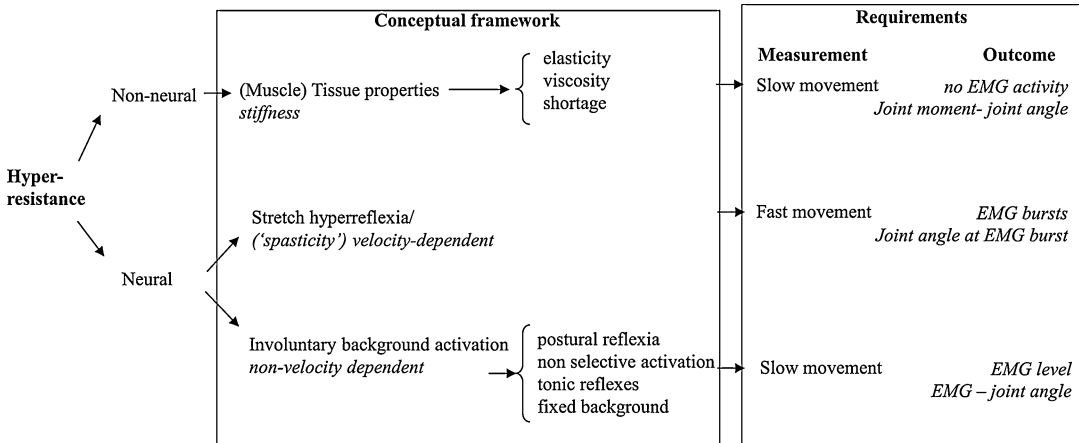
Conceptual framework

Requirements

Measurement

Outcome

Hyper-resistance

Non-neural

(Muscle) Tissue properties *stiffness*

elasticity
viscosity
shortage

Slow movement

*no EMG activity*
*Joint moment- joint angle*

Neural

Stretch hyperreflexia/ *('spasticity') velocity-dependent*

Fast movement

*EMG bursts*
*Joint angle at EMG burst*

Involuntary background activation *non-velocity dependent*

postural reflexia
non selective activation
tonic reflexes
fixed background

Slow movement

*EMG level*
*EMG – joint angle*